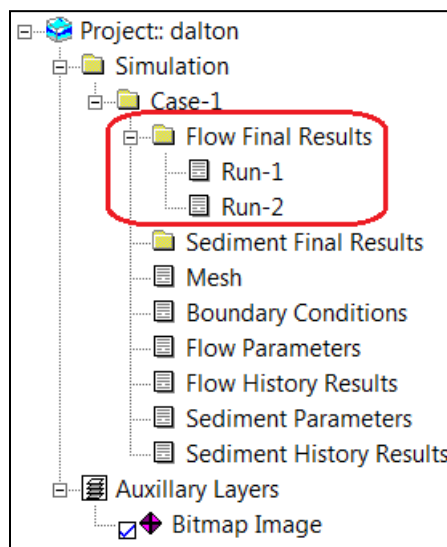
Project:: dalton
Simulation
Case-1
Flow Final Results
Run-1
Run-2
Sediment Final Results
Mesh
Boundary Conditions
Flow Parameters
Flow History Results
Sediment Parameters
Sediment History Results
Auxillary Layers
Bitmap Image